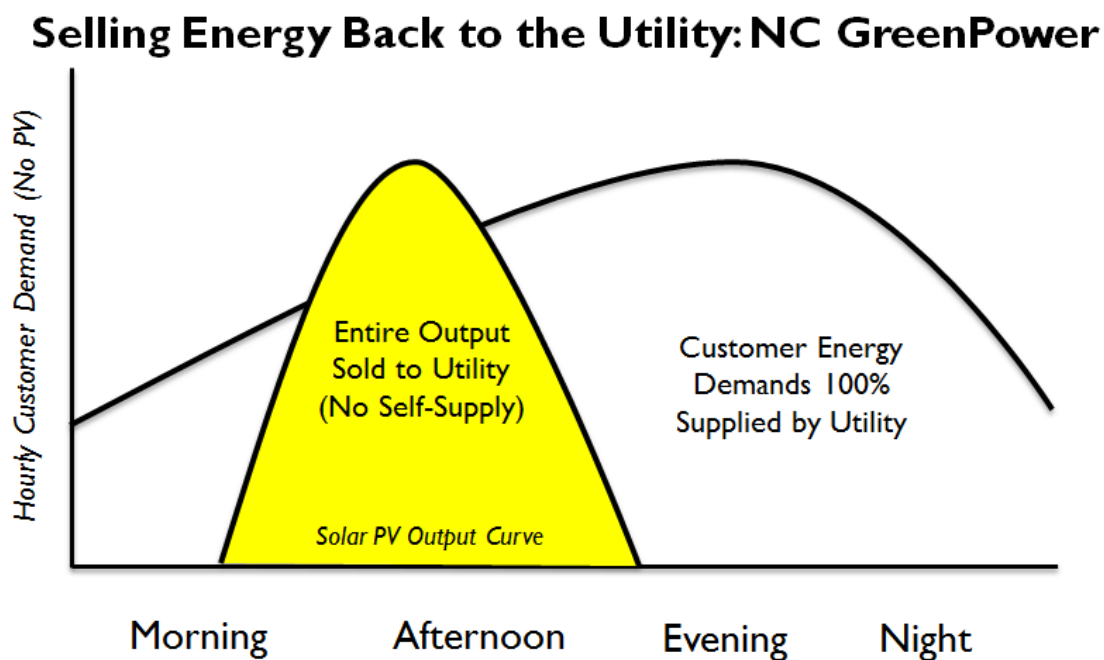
Selling Energy Back to the Utility: NC GreenPower

Hourly Customer Demand (No PV)

Entire Output Sold to Utility (No Self-Supply)

Customer Energy Demands 100% Supplied by Utility

Solar PV Output Curve

Morning Afternoon Evening Night